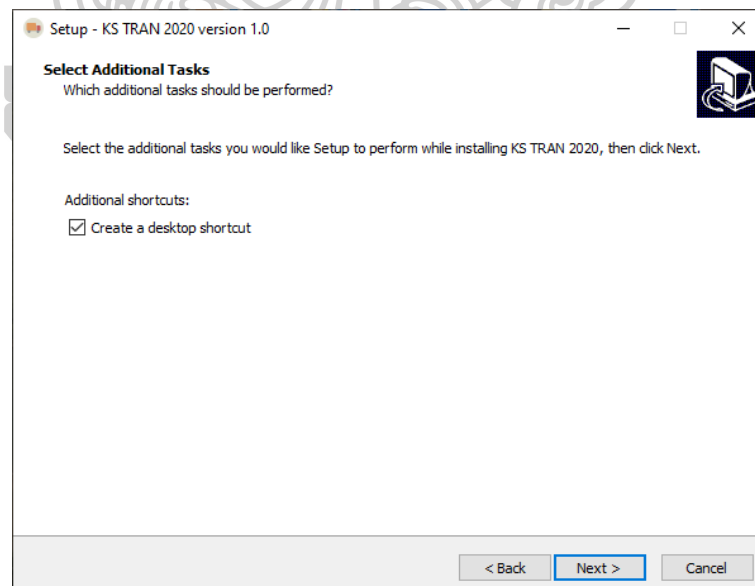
Setup - KS TRAN 2020 version 1.0

Select Additional Tasks
Which additional tasks should be performed?

Select the additional tasks you would like Setup to perform while installing KS TRAN 2020, then click Next.

Additional shortcuts:
☑ Create a desktop shortcut

< Back
Next >
Cancel